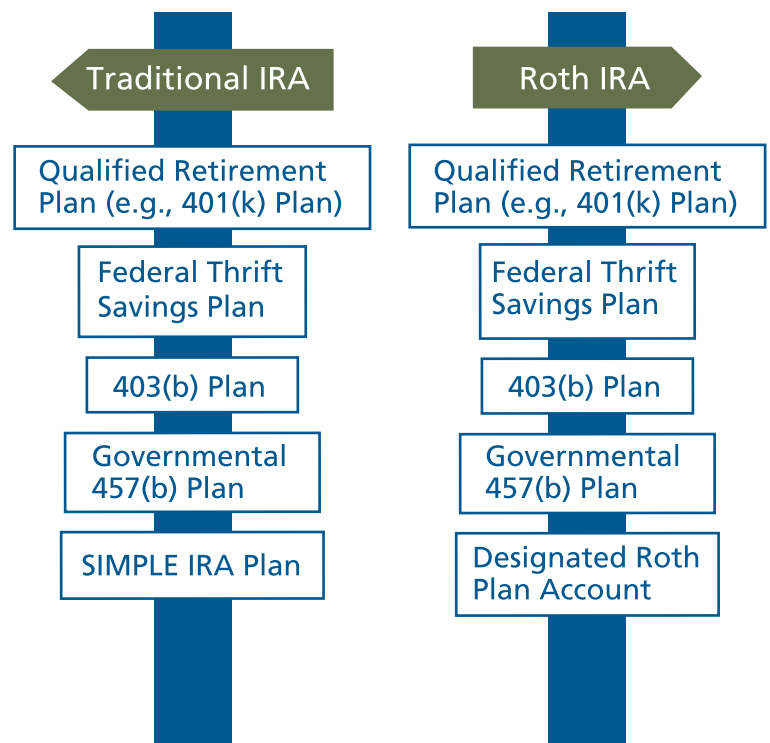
Traditional IRA

Qualified Retirement Plan (e.g., 401(k) Plan)

Federal Thrift Savings Plan

403(b) Plan

Governmental 457(b) Plan

SIMPLE IRA Plan

Roth IRA

Qualified Retirement Plan (e.g., 401(k) Plan)

Federal Thrift Savings Plan

403(b) Plan

Governmental 457(b) Plan

Designated Roth Plan Account